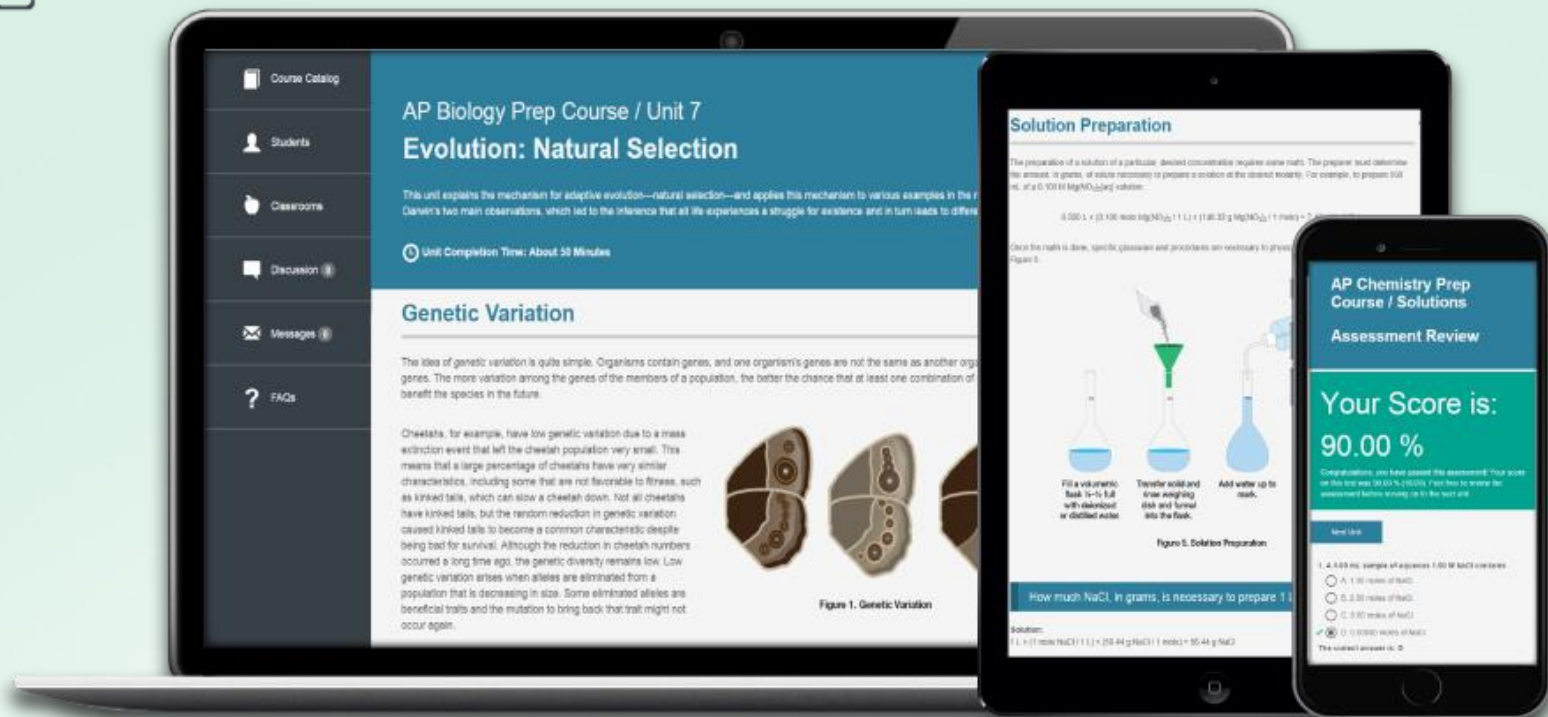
Course Catalog

Students

Classrooms

Discussion

Messages

? FAQs

AP Biology Prep Course / Unit 7

Evolution: Natural Selection

This unit explains the mechanism for adaptive evolution—natural selection—and applies this mechanism to various examples in the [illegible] Darwin's two main observations, which led to the inference that all life experiences a struggle for existence and in turn leads to differe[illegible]

Unit Completion Time: About 50 Minutes

Genetic Variation

The idea of genetic variation is quite simple. Organisms contain genes, and one organism's genes are not the same as another orga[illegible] genes. The more variation among the genes of the members of a population, the better the chance that at least one combination of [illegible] benefit the species in the future.

Cheetahs, for example, have low genetic variation due to a mass extinction event that left the cheetah population very small. This means that a large percentage of cheetahs have very similar characteristics, including some that are not favorable to fitness, such as kinked tails, which can slow a cheetah down. Not all cheetahs have kinked tails, but the random reduction in genetic variation caused kinked tails to become a common characteristic despite being bad for survival. Although the reduction in cheetah numbers occurred a long time ago, the genetic diversity remains low. Low genetic variation arises when alleles are eliminated from a population that is decreasing in size. Some eliminated alleles are beneficial traits and the mutation to bring back that trait might not occur again.

Figure 1. Genetic Variation

Solution Preparation

The preparation of a solution of a particular, desired concentration requires some math. The preparer must determine the amount, in grams, of solute necessary to prepare a solution at the desired molarity. For example, to prepare 500 mL of a 0.100 M $Mg(NO_3)_2(aq)$ solution:

0.500 L × (0.100 mole $Mg(NO_3)_2$ / 1 L) × (148.32 g $Mg(NO_3)_2$ / 1 mole) = 7.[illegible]

Once the math is done, specific glassware and procedures are necessary to phys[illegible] Figure 5.

Fill a volumetric flask ½–⅔ full with deionized or distilled water.

Transfer solid and rinse weighing disk and funnel into the flask.

Add water up to mark.

Figure 5. Solution Preparation

How much NaCl, in grams, is necessary to prepare 1 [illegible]

Solution:
1 L × (1 mole NaCl / 1 L) × (58.44 g NaCl / 1 mole) = 58.44 g NaCl

AP Chemistry Prep Course / Solutions

Assessment Review

Your Score is:

90.00 %

Congratulations, you have passed this assessment! Your score on this test was 90.00 % (10/10). Feel free to review the assessment before moving on to the next unit.

Next Unit

1. A 500 mL sample of aqueous 1.00 M NaCl contains:
A. 1.00 moles of NaCl
B. 2.00 moles of NaCl
C. 0.50 moles of NaCl
D. 0.00050 moles of NaCl
The correct answer is: D